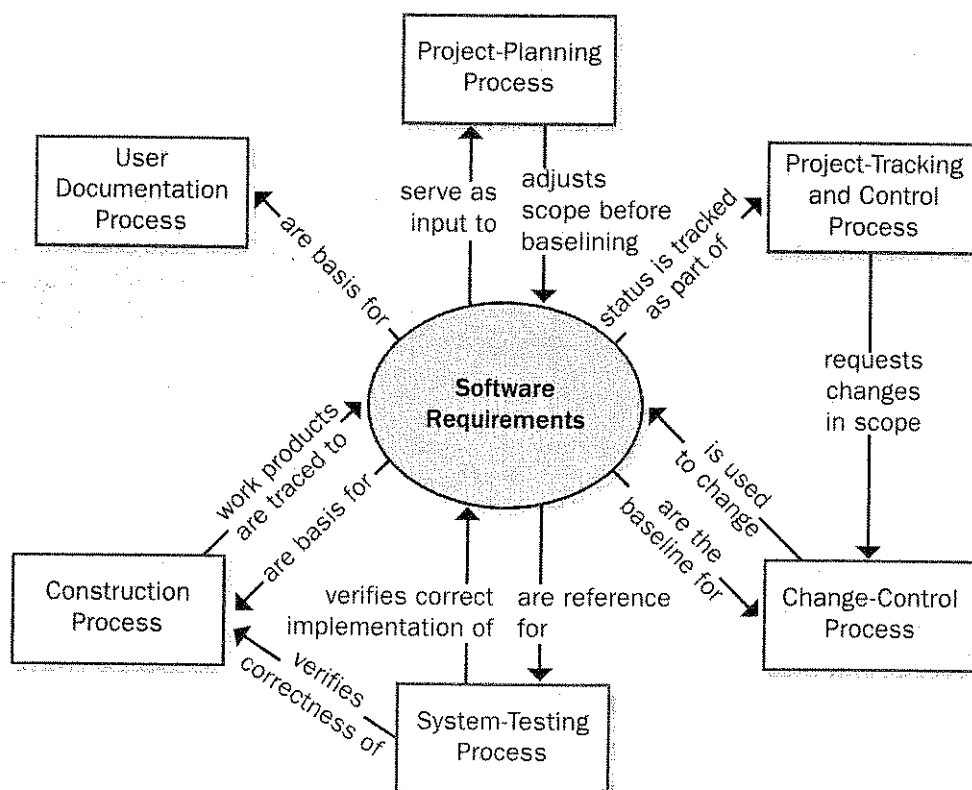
Project-Planning Process

User Documentation Process

Project-Tracking and Control Process

serve as input to

adjusts scope before baselining

are basis for

status is tracked as part of

Software Requirements

requests changes in scope

work products are traced to

are basis for

is used to change

are the baseline for

Construction Process

verifies correct implementation of

are reference for

Change-Control Process

verifies correctness of

System-Testing Process